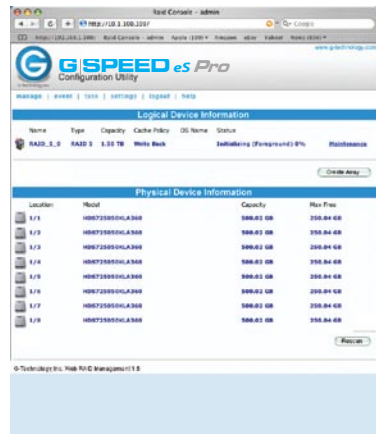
Raid Console - admin

http://10.1.100.100/

Google

http://192.168.1.100/ Raid Console - admin Apple (100) Amazon eBay Yahoo! News (850)

G|SPEED eS Pro

Configuration Utility

www.g-technology.com

manage | event | task | settings | logout | help

Logical Device Information

| Name | Type | Capacity | Cache Policy | OS Name | Status | |
|---|---|---|---|---|---|---|
| RAID_5_0 | RAID 5 | 3.50 TB | Write Back | | Initializing (Foreground) 0% | Maintenance |

Create Array

Physical Device Information

| Location | Model | Capacity | Max Free |
|---|---|---|---|
| 1/1 | HDS725050KLA360 | 500.03 GB | 250.04 GB |
| 1/2 | HDS725050KLA360 | 500.03 GB | 250.04 GB |
| 1/3 | HDS725050KLA360 | 500.03 GB | 250.04 GB |
| 1/4 | HDS725050KLA360 | 500.03 GB | 250.04 GB |
| 1/5 | HDS725050KLA360 | 500.03 GB | 250.04 GB |
| 1/6 | HDS725050KLA360 | 500.03 GB | 250.04 GB |
| 1/7 | HDS725050KLA360 | 500.03 GB | 250.04 GB |
| 1/8 | HDS725050KLA360 | 500.03 GB | 250.04 GB |

Rescan

G-Technology Inc. Web RAID Management 1.5